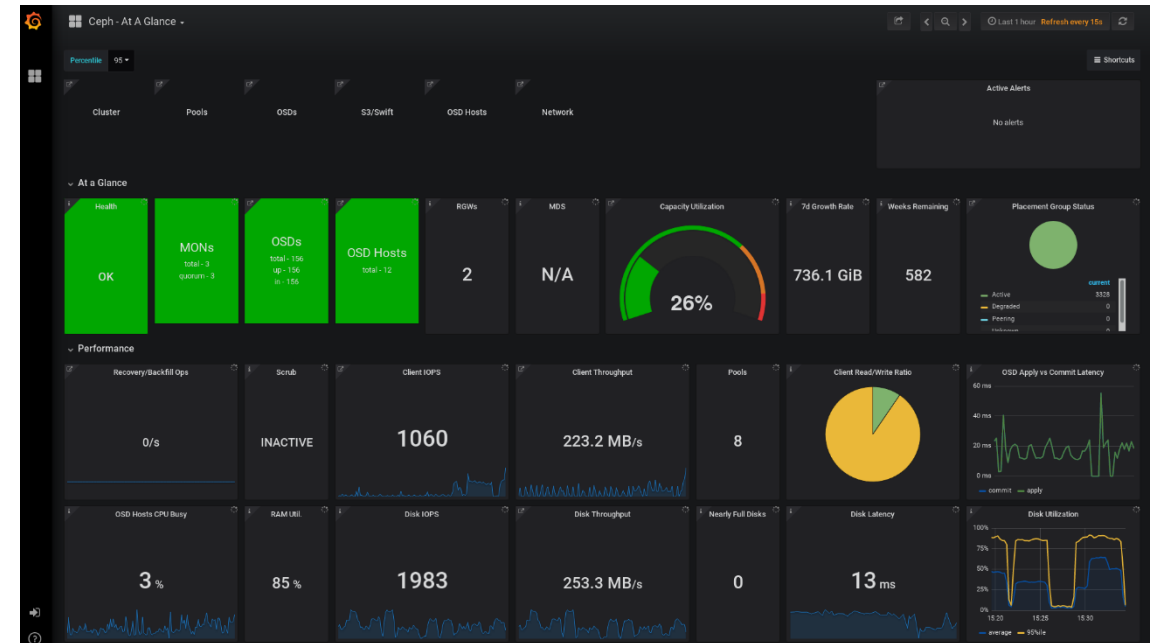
Ceph - At A Glance

Last 1 hour Refresh every 15s

Percentile 95

Shortcuts

Cluster

Pools

OSDs

S3/Swift

OSD Hosts

Network

Active Alerts

No alerts

At a Glance

Health

OK

MONs

total - 3
quorum - 3

OSDs

total - 156
up - 156
in - 156

OSD Hosts

total - 12

RGWs

2

MDS

N/A

Capacity Utilization

26%

7d Growth Rate

736.1 GiB

Weeks Remaining

582

Placement Group Status

current

| | |
|---|---|
| Active | 3328 |
| Degraded | 0 |
| Peering | 0 |
| Unknown | 0 |

Performance

Recovery/Backfill Ops

0/s

Scrub

INACTIVE

Client IOPS

1060

Client Throughput

223.2 MB/s

Pools

8

Client Read/Write Ratio

OSD Apply vs Commit Latency

60 ms
40 ms
20 ms
0 ms

commit apply

OSD Hosts CPU Busy

3 %

RAM Util.

85 %

Disk IOPS

1983

Disk Throughput

253.3 MB/s

Nearly Full Disks

0

Disk Latency

13 ms

Disk Utilization

100%
75%
50%
25%
0%

15:20 15:25 15:30

average 95%ile